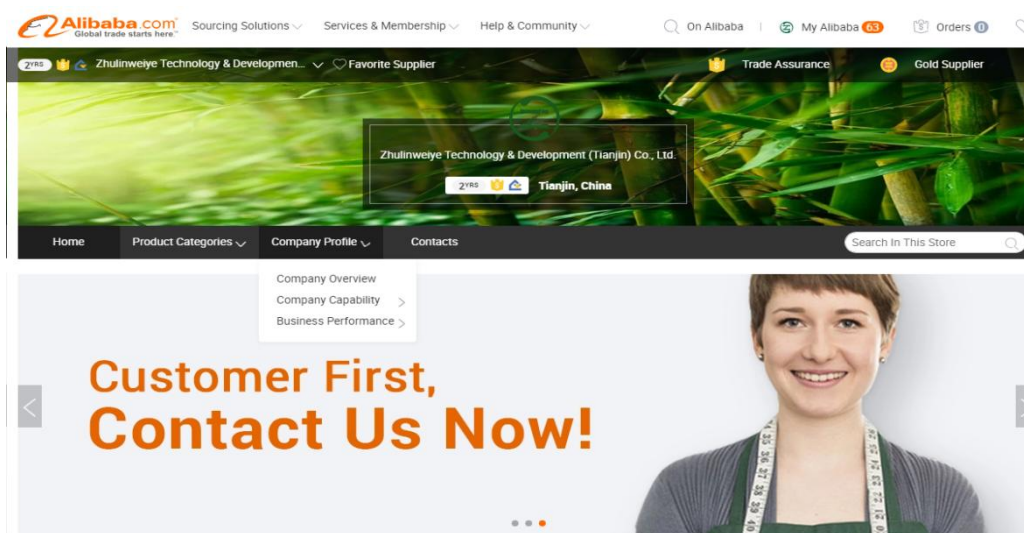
Alibaba.com Global trade starts here™ Sourcing Solutions Services & Membership Help & Community On Alibaba | My Alibaba 63 Orders 0

2YRS Zhulinweiye Technology & Developmen... Favorite Supplier Trade Assurance Gold Supplier

Zhulinweiye Technology & Development (Tianjin) Co., Ltd.

2YRS Tianjin, China

Home Product Categories Company Profile Contacts Search In This Store

Company Overview
Company Capability
Business Performance

Customer First,
Contact Us Now!